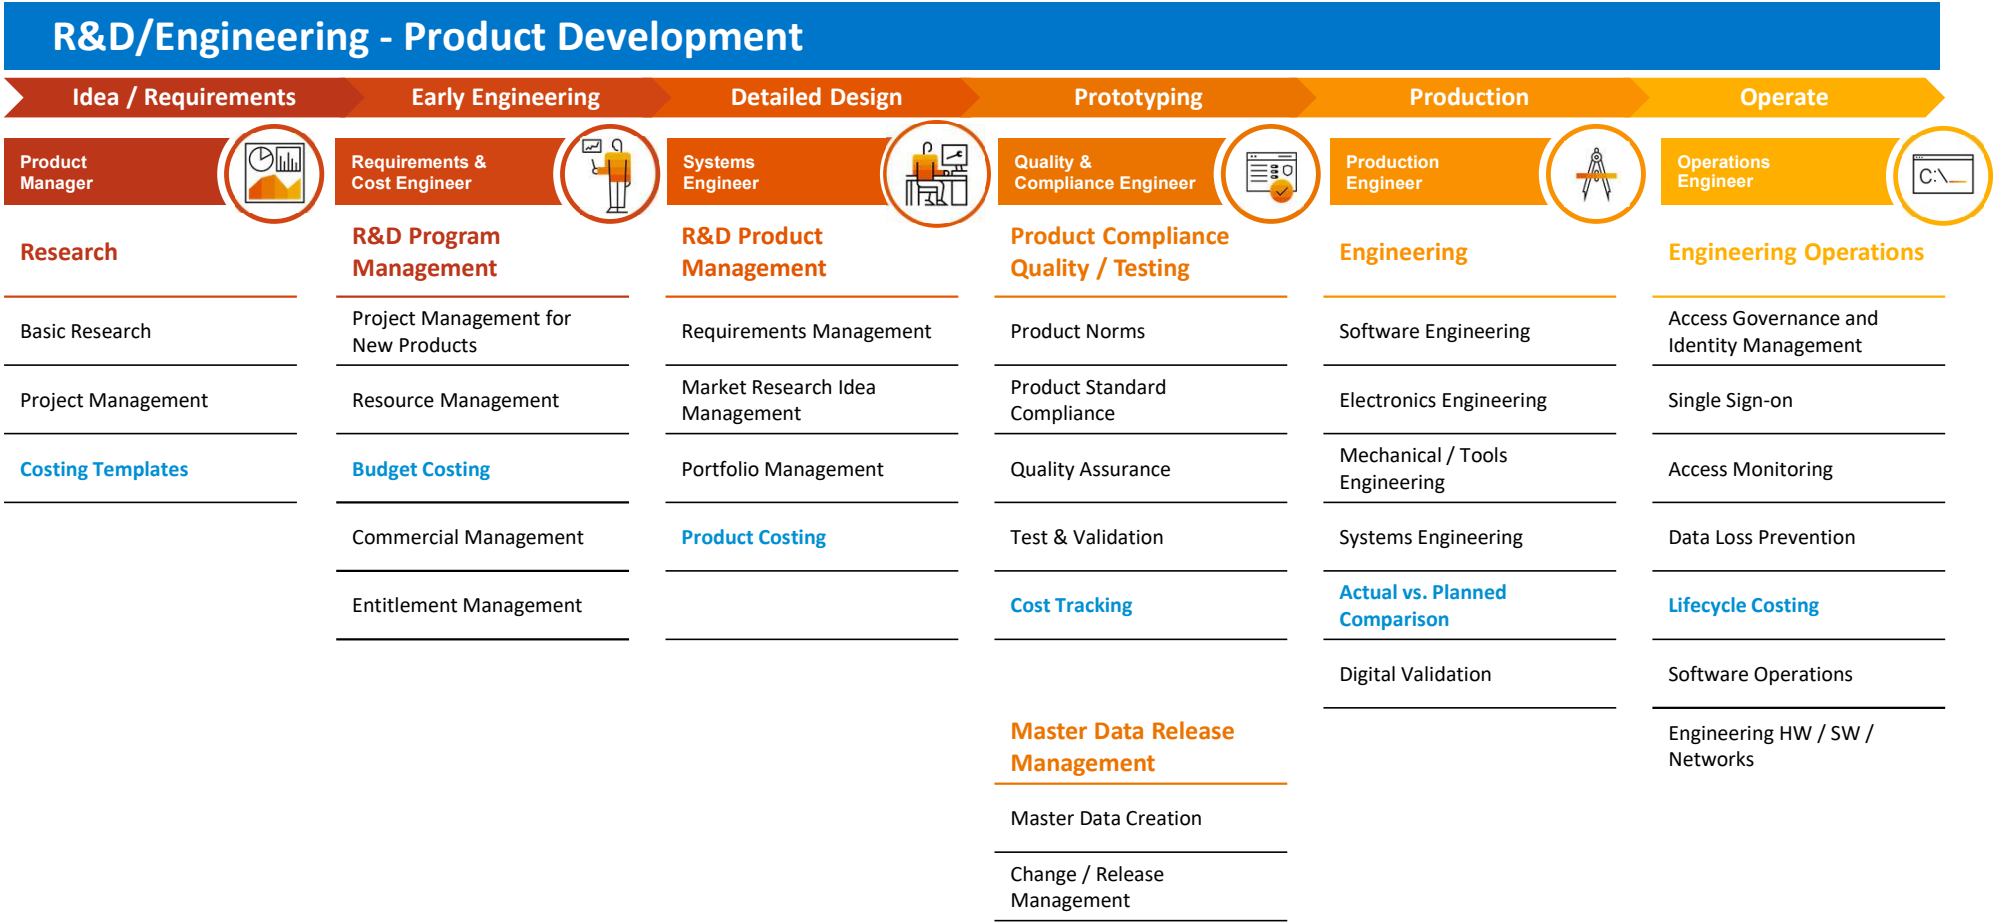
R&D/Engineering - Product Development

Idea / Requirements

Early Engineering

Detailed Design

Prototyping

Production

Operate

Product Manager

Research

Basic Research

Project Management

Costing Templates

Requirements & Cost Engineer

R&D Program Management

Project Management for New Products

Resource Management

Budget Costing

Commercial Management

Entitlement Management

Systems Engineer

R&D Product Management

Requirements Management

Market Research Idea Management

Portfolio Management

Product Costing

Quality & Compliance Engineer

Product Compliance Quality / Testing

Product Norms

Product Standard Compliance

Quality Assurance

Test & Validation

Cost Tracking

Master Data Release Management

Master Data Creation

Change / Release Management

Production Engineer

Engineering

Software Engineering

Electronics Engineering

Mechanical / Tools Engineering

Systems Engineering

Actual vs. Planned Comparison

Digital Validation

Operations Engineer

C:\_

Engineering Operations

Access Governance and Identity Management

Single Sign-on

Access Monitoring

Data Loss Prevention

Lifecycle Costing

Software Operations

Engineering HW / SW / Networks